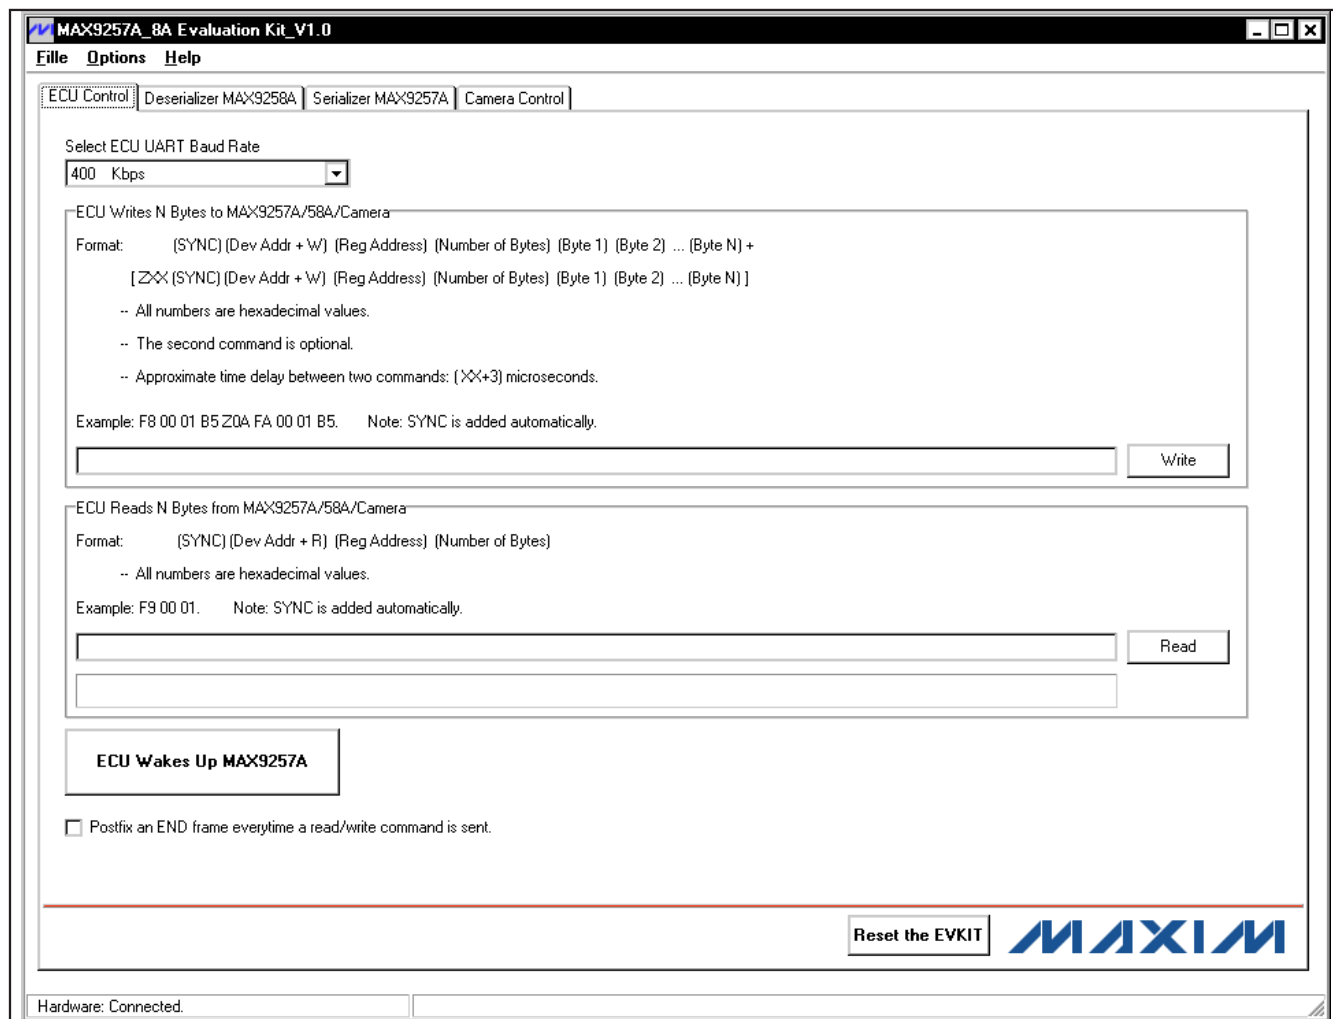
MAX9257A_8A Evaluation Kit_V1.0

Fille Options Help

ECU Control | Deserializer MAX9258A | Serializer MAX9257A | Camera Control

Select ECU UART Baud Rate

400 Kbps

ECU Writes N Bytes to MAX9257A/58A/Camera

Format: (SYNC) (Dev Addr + W) (Reg Address) (Number of Bytes) (Byte 1) (Byte 2) ... (Byte N) +

[ ZXX (SYNC) (Dev Addr + W) (Reg Address) (Number of Bytes) (Byte 1) (Byte 2) ... (Byte N) ]

-- All numbers are hexadecimal values.

-- The second command is optional.

-- Approximate time delay between two commands: ( XX+3) microseconds.

Example: F8 00 01 B5 Z0A FA 00 01 B5. Note: SYNC is added automatically.

Write

ECU Reads N Bytes from MAX9257A/58A/Camera

Format: (SYNC) (Dev Addr + R) (Reg Address) (Number of Bytes)

-- All numbers are hexadecimal values.

Example: F9 00 01. Note: SYNC is added automatically.

Read

ECU Wakes Up MAX9257A

Postfix an END frame everytime a read/write command is sent.

Reset the EVKIT

MAXIM

Hardware: Connected.